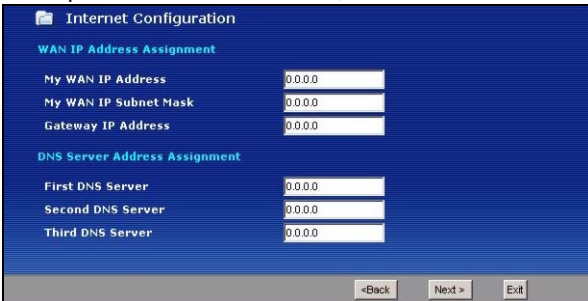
Internet Configuration

WAN IP Address Assignment

My WAN IP Address 0.0.0.0
My WAN IP Subnet Mask 0.0.0.0
Gateway IP Address 0.0.0.0

DNS Server Address Assignment

First DNS Server 0.0.0.0
Second DNS Server 0.0.0.0
Third DNS Server 0.0.0.0

<Back Next > Exit